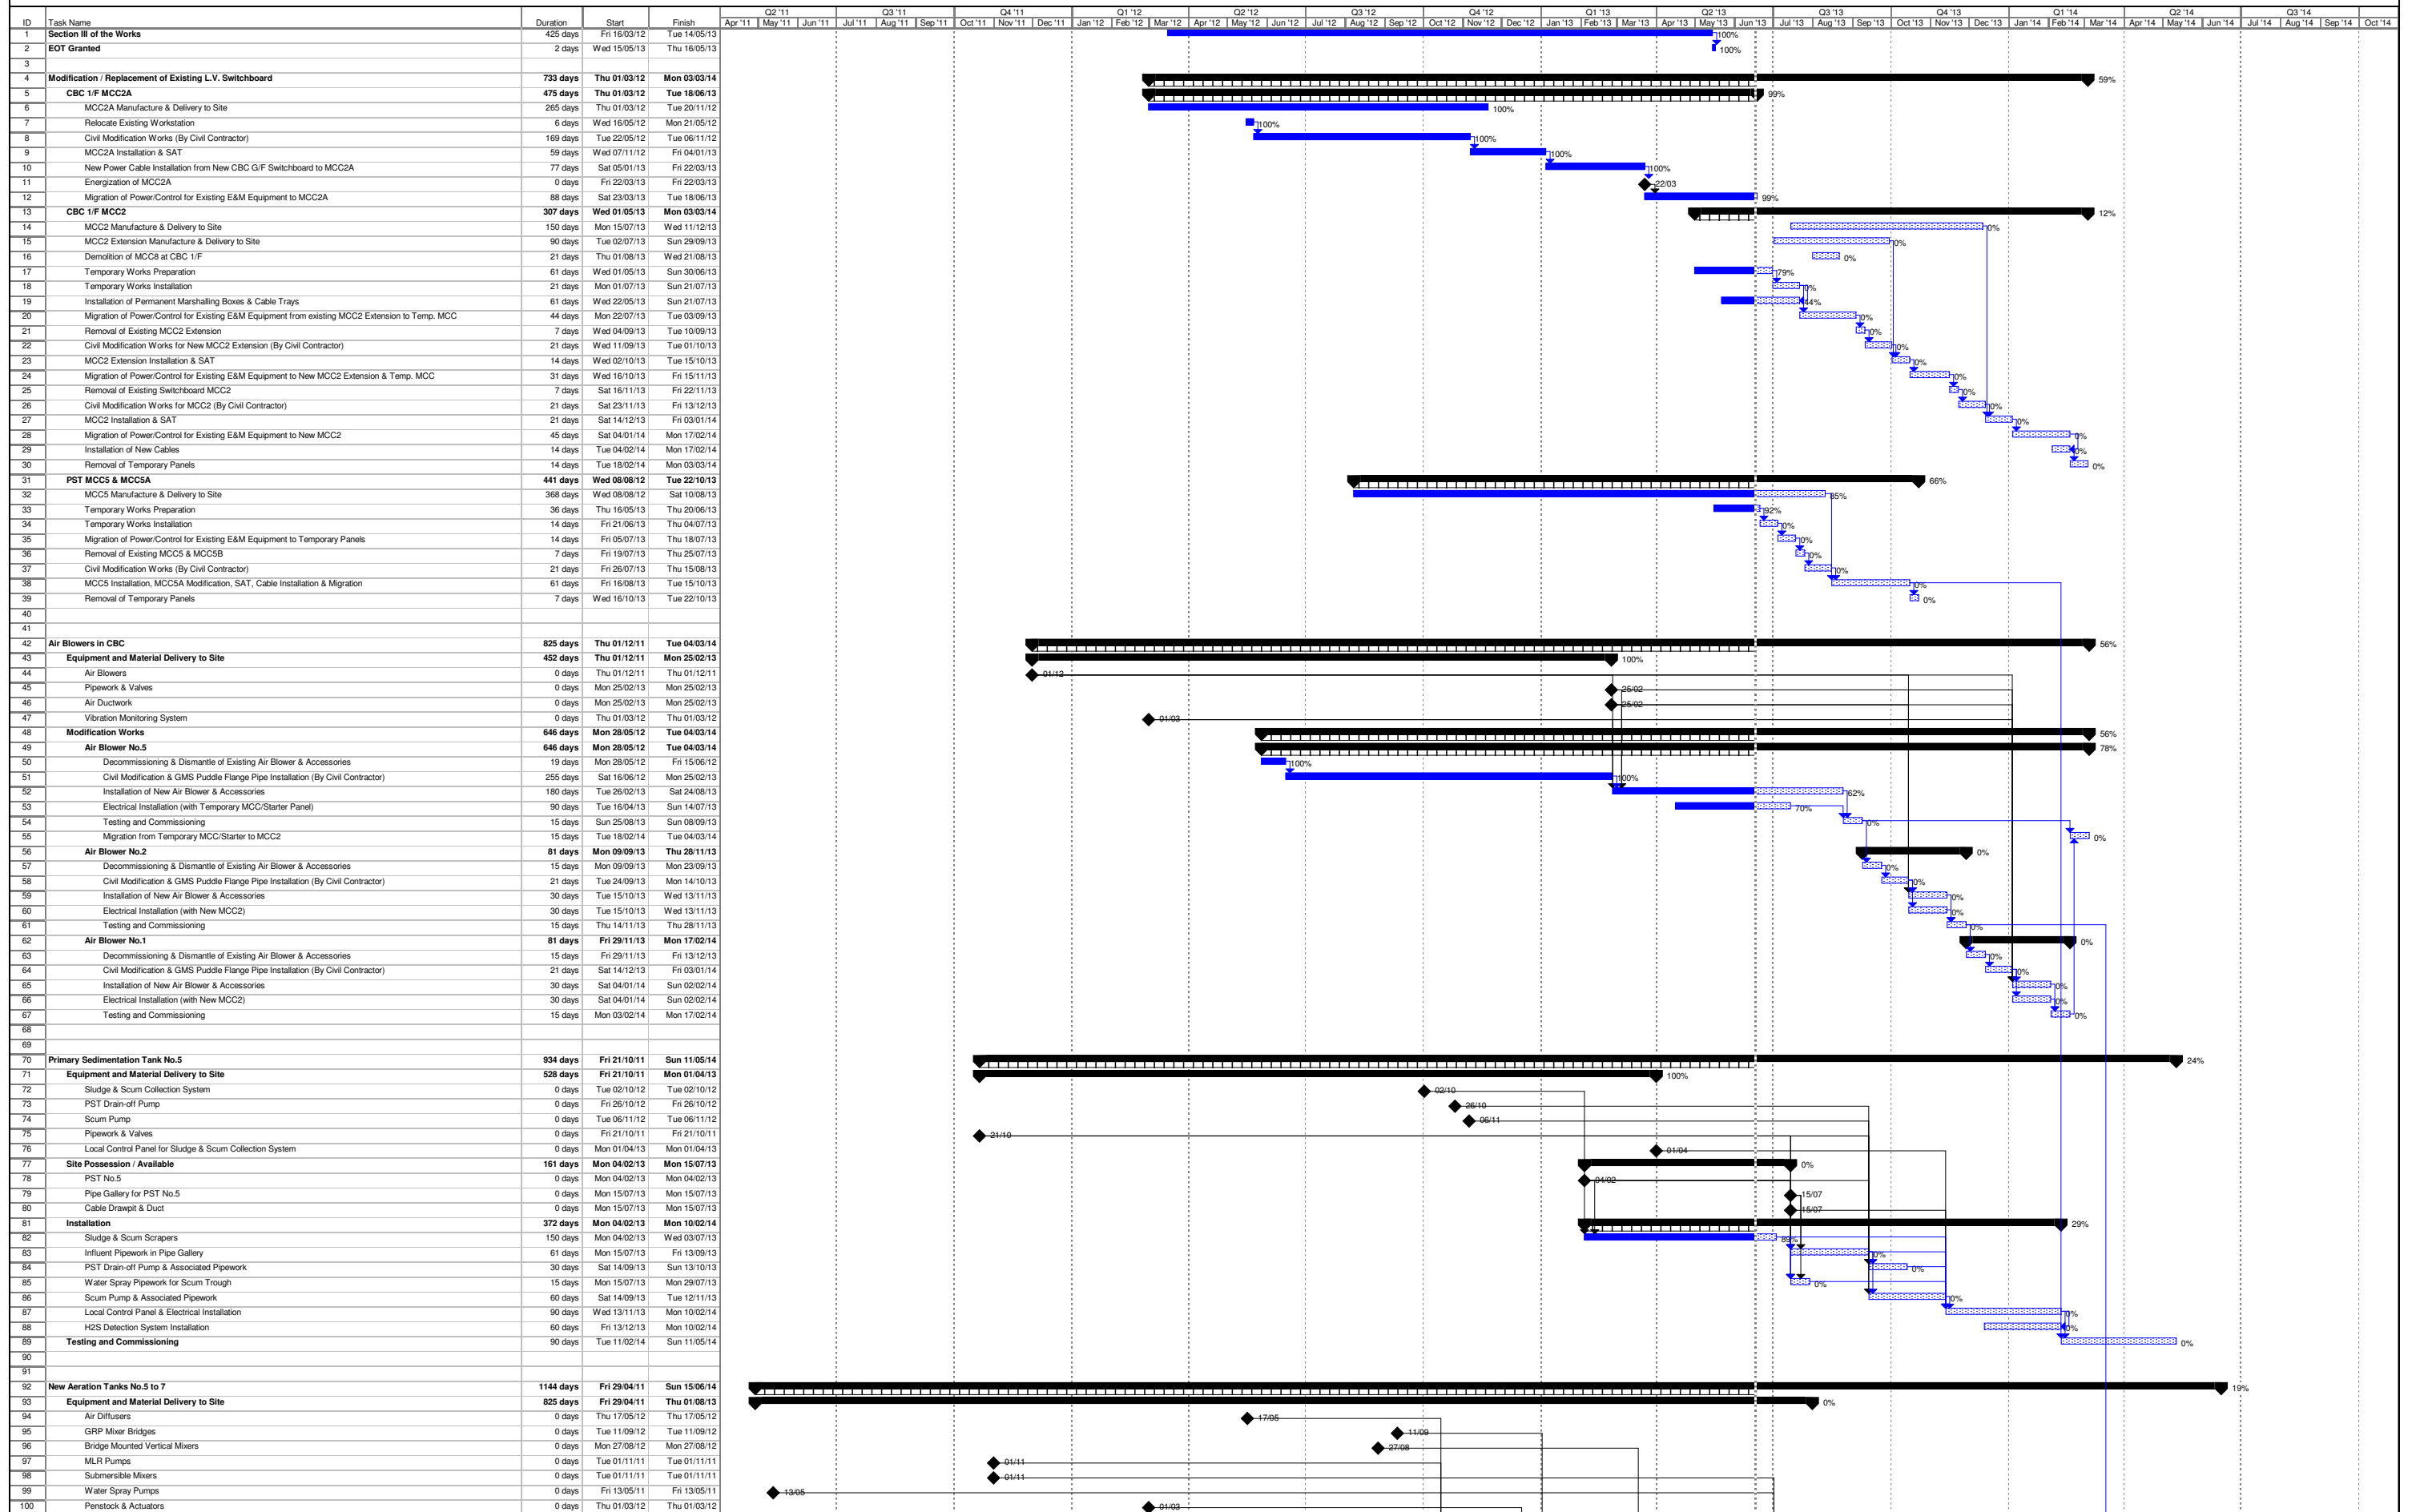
| ID | Task Name | Duration | Start | Finish |
|---|---|---|---|---|
| 1 | Section III of the Works | 425 days | Fri 16/03/12 | Tue 14/05/13 |
| 2 | EOT Granted | 2 days | Wed 15/05/13 | Thu 16/05/13 |
| 3 | | | | |
| 4 | Modification / Replacement of Existing L.V. Switchboard | 733 days | Thu 01/03/12 | Mon 03/03/14 |
| 5 | CBC 1/F MCC2A | 475 days | Thu 01/03/12 | Tue 18/06/13 |
| 6 | MCC2A Manufacture & Delivery to Site | 265 days | Thu 01/03/12 | Tue 20/11/12 |
| 7 | Relocate Existing Workstation | 6 days | Wed 16/05/12 | Mon 21/05/12 |
| 8 | Civil Modification Works (By Civil Contractor) | 169 days | Tue 22/05/12 | Tue 06/11/12 |
| 9 | MCC2A Installation & SAT | 59 days | Wed 07/11/12 | Fri 04/01/13 |
| 10 | New Power Cable Installation from New CBC G/F Switchboard to MCC2A | 77 days | Sat 05/01/13 | Fri 22/03/13 |
| 11 | Energization of MCC2A | 0 days | Fri 22/03/13 | Fri 22/03/13 |
| 12 | Migration of Power/Control for Existing E&M Equipment to MCC2A | 88 days | Sat 23/03/13 | Tue 18/06/13 |
| 13 | CBC 1/F MCC2 | 307 days | Wed 01/05/13 | Mon 03/03/14 |
| 14 | MCC2 Manufacture & Delivery to Site | 150 days | Mon 15/07/13 | Wed 11/12/13 |
| 15 | MCC2 Extension Manufacture & Delivery to Site | 90 days | Tue 02/07/13 | Sun 29/09/13 |
| 16 | Demolition of MCC8 at CBC 1/F | 21 days | Thu 01/08/13 | Wed 21/08/13 |
| 17 | Temporary Works Preparation | 61 days | Wed 01/05/13 | Sun 30/06/13 |
| 18 | Temporary Works Installation | 21 days | Mon 01/07/13 | Sun 21/07/13 |
| 19 | Installation of Permanent Marshalling Boxes & Cable Trays | 61 days | Wed 22/05/13 | Sun 21/07/13 |
| 20 | Migration of Power/Control for Existing E&M Equipment from existing MCC2 Extension to Temp. MCC | 44 days | Mon 22/07/13 | Tue 03/09/13 |
| 21 | Removal of Existing MCC2 Extension | 7 days | Wed 04/09/13 | Tue 10/09/13 |
| 22 | Civil Modification Works for New MCC2 Extension (By Civil Contractor) | 21 days | Wed 11/09/13 | Tue 01/10/13 |
| 23 | MCC2 Extension Installation & SAT | 14 days | Wed 02/10/13 | Tue 15/10/13 |
| 24 | Migration of Power/Control for Existing E&M Equipment to New MCC2 Extension & Temp. MCC | 31 days | Wed 16/10/13 | Fri 15/11/13 |
| 25 | Removal of Existing Switchboard MCC2 | 7 days | Sat 16/11/13 | Fri 22/11/13 |
| 26 | Civil Modification Works for MCC2 (By Civil Contractor) | 21 days | Sat 23/11/13 | Fri 13/12/13 |
| 27 | MCC2 Installation & SAT | 21 days | Sat 14/12/13 | Fri 03/01/14 |
| 28 | Migration of Power/Control for Existing E&M Equipment to New MCC2 | 45 days | Sat 04/01/14 | Mon 17/02/14 |
| 29 | Installation of New Cables | 14 days | Tue 04/02/14 | Mon 17/02/14 |
| 30 | Removal of Temporary Panels | 14 days | Tue 18/02/14 | Mon 03/03/14 |
| 31 | PST MCC5 & MCC5A | 441 days | Wed 08/08/12 | Tue 22/10/13 |
| 32 | MCC5 Manufacture & Delivery to Site | 368 days | Wed 08/08/12 | Sat 10/08/13 |
| 33 | Temporary Works Preparation | 36 days | Thu 16/05/13 | Thu 20/06/13 |
| 34 | Temporary Works Installation | 14 days | Fri 21/06/13 | Thu 04/07/13 |
| 35 | Migration of Power/Control for Existing E&M Equipment to Temporary Panels | 14 days | Fri 05/07/13 | Thu 18/07/13 |
| 36 | Removal of Existing MCC5 & MCC5B | 7 days | Fri 19/07/13 | Thu 25/07/13 |
| 37 | Civil Modification Works (By Civil Contractor) | 21 days | Fri 26/07/13 | Thu 15/08/13 |
| 38 | MCC5 Installation, MCC5A Modification, SAT, Cable Installation & Migration | 61 days | Fri 16/08/13 | Tue 15/10/13 |
| 39 | Removal of Temporary Panels | 7 days | Wed 16/10/13 | Tue 22/10/13 |
| 40 | | | | |
| 41 | | | | |
| 42 | Air Blowers in CBC | 825 days | Thu 01/12/11 | Tue 04/03/14 |
| 43 | Equipment and Material Delivery to Site | 452 days | Thu 01/12/11 | Mon 25/02/13 |
| 44 | Air Blowers | 0 days | Thu 01/12/11 | Thu 01/12/11 |
| 45 | Pipework & Valves | 0 days | Mon 25/02/13 | Mon 25/02/13 |
| 46 | Air Ductwork | 0 days | Mon 25/02/13 | Mon 25/02/13 |
| 47 | Vibration Monitoring System | 0 days | Thu 01/03/12 | Thu 01/03/12 |
| 48 | Modification Works | 646 days | Mon 28/05/12 | Tue 04/03/14 |
| 49 | Air Blower No.5 | 646 days | Mon 28/05/12 | Tue 04/03/14 |
| 50 | Decommissioning & Dismantle of Existing Air Blower & Accessories | 19 days | Mon 28/05/12 | Fri 15/06/12 |
| 51 | Civil Modification & GMS Puddle Flange Pipe Installation (By Civil Contractor) | 255 days | Sat 16/06/12 | Mon 25/02/13 |
| 52 | Installation of New Air Blower & Accessories | 180 days | Tue 26/02/13 | Sat 24/08/13 |
| 53 | Electrical Installation (with Temporary MCC/Starter Panel) | 90 days | Tue 16/04/13 | Sun 14/07/13 |
| 54 | Testing and Commissioning | 15 days | Sun 25/08/13 | Sun 08/09/13 |
| 55 | Migration from Temporary MCC/Starter to MCC2 | 15 days | Tue 18/02/14 | Tue 04/03/14 |
| 56 | Air Blower No.2 | 81 days | Mon 09/09/13 | Thu 28/11/13 |
| 57 | Decommissioning & Dismantle of Existing Air Blower & Accessories | 15 days | Mon 09/09/13 | Mon 23/09/13 |
| 58 | Civil Modification & GMS Puddle Flange Pipe Installation (By Civil Contractor) | 21 days | Tue 24/09/13 | Mon 14/10/13 |
| 59 | Installation of New Air Blower & Accessories | 30 days | Tue 15/10/13 | Wed 13/11/13 |
| 60 | Electrical Installation (with New MCC2) | 30 days | Tue 15/10/13 | Wed 13/11/13 |
| 61 | Testing and Commissioning | 15 days | Thu 14/11/13 | Thu 28/11/13 |
| 62 | Air Blower No.1 | 81 days | Fri 29/11/13 | Mon 17/02/14 |
| 63 | Decommissioning & Dismantle of Existing Air Blower & Accessories | 15 days | Fri 29/11/13 | Fri 13/12/13 |
| 64 | Civil Modification & GMS Puddle Flange Pipe Installation (By Civil Contractor) | 21 days | Sat 14/12/13 | Fri 03/01/14 |
| 65 | Installation of New Air Blower & Accessories | 30 days | Sat 04/01/14 | Sun 02/02/14 |
| 66 | Electrical Installation (with New MCC2) | 30 days | Sat 04/01/14 | Sun 02/02/14 |
| 67 | Testing and Commissioning | 15 days | Mon 03/02/14 | Mon 17/02/14 |
| 68 | | | | |
| 69 | | | | |
| 70 | Primary Sedimentation Tank No.5 | 934 days | Fri 21/10/11 | Sun 11/05/14 |
| 71 | Equipment and Material Delivery to Site | 528 days | Fri 21/10/11 | Mon 01/04/13 |
| 72 | Sludge & Scum Collection System | 0 days | Tue 02/10/12 | Tue 02/10/12 |
| 73 | PST Drain-off Pump | 0 days | Fri 26/10/12 | Fri 26/10/12 |
| 74 | Scum Pump | 0 days | Tue 06/11/12 | Tue 06/11/12 |
| 75 | Pipework & Valves | 0 days | Fri 21/10/11 | Fri 21/10/11 |
| 76 | Local Control Panel for Sludge & Scum Collection System | 0 days | Mon 01/04/13 | Mon 01/04/13 |
| 77 | Site Possession / Available | 161 days | Mon 04/02/13 | Mon 15/07/13 |
| 78 | PST No.5 | 0 days | Mon 04/02/13 | Mon 04/02/13 |
| 79 | Pipe Gallery for PST No.5 | 0 days | Mon 15/07/13 | Mon 15/07/13 |
| 80 | Cable Drawpit & Duct | 0 days | Mon 15/07/13 | Mon 15/07/13 |
| 81 | Installation | 372 days | Mon 04/02/13 | Mon 10/02/14 |
| 82 | Sludge & Scum Scrapers | 150 days | Mon 04/02/13 | Wed 03/07/13 |
| 83 | Influent Pipework in Pipe Gallery | 61 days | Mon 15/07/13 | Fri 13/09/13 |
| 84 | PST Drain-off Pump & Associated Pipework | 30 days | Sat 14/09/13 | Sun 13/10/13 |
| 85 | Water Spray Pipework for Scum Trough | 15 days | Mon 15/07/13 | Mon 29/07/13 |
| 86 | Scum Pump & Associated Pipework | 60 days | Sat 14/09/13 | Tue 12/11/13 |
| 87 | Local Control Panel & Electrical Installation | 90 days | Wed 13/11/13 | Mon 10/02/14 |
| 88 | H2S Detection System Installation | 60 days | Fri 13/12/13 | Mon 10/02/14 |
| 89 | Testing and Commissioning | 90 days | Tue 11/02/14 | Sun 11/05/14 |
| 90 | | | | |
| 91 | | | | |
| 92 | New Aeration Tanks No.5 to 7 | 1144 days | Fri 29/04/11 | Sun 15/06/14 |
| 93 | Equipment and Material Delivery to Site | 825 days | Fri 29/04/11 | Thu 01/08/13 |
| 94 | Air Diffusers | 0 days | Thu 17/05/12 | Thu 17/05/12 |
| 95 | GRP Mixer Bridges | 0 days | Tue 11/09/12 | Tue 11/09/12 |
| 96 | Bridge Mounted Vertical Mixers | 0 days | Mon 27/08/12 | Mon 27/08/12 |
| 97 | MLR Pumps | 0 days | Tue 01/11/11 | Tue 01/11/11 |
| 98 | Submersible Mixers | 0 days | Tue 01/11/11 | Tue 01/11/11 |
| 99 | Water Spray Pumps | 0 days | Fri 13/05/11 | Fri 13/05/11 |
| 100 | Penstock & Actuators | 0 days | Thu 01/03/12 | Thu 01/03/12 |

Q2 '11 Q3 '11 Q4 '11 Q1 '12 Q2 '12 Q3 '12 Q4 '12 Q1 '13 Q2 '13 Q3 '13 Q4 '13 Q1 '14 Q2 '14 Q3 '14
Apr '11 May '11 Jun '11 Jul '11 Aug '11 Sep '11 Oct '11 Nov '11 Dec '11 Jan '12 Feb '12 Mar '12 Apr '12 May '12 Jun '12 Jul '12 Aug '12 Sep '12 Oct '12 Nov '12 Dec '12 Jan '13 Feb '13 Mar '13 Apr '13 May '13 Jun '13 Jul '13 Aug '13 Sep '13 Oct '13 Nov '13 Dec '13 Jan '14 Feb '14 Mar '14 Apr '14 May '14 Jun '14 Jul '14 Aug '14 Sep '14 Oct '14

100% 100% 59% 99% 100% 100% 100% 100% 100% 22/03 99% 12% 0% 0% 0% 79% 0% 44% 0% 0% 0% 0% 0% 0% 0% 0% 0% 0% 66% 85% 92% 0% 0% 0% 0% 0% 0%
56% 100% 01/12 25/02 25/02 01/03 56% 78% 100% 100% 62% 70% 0% 0% 0% 0% 0% 0% 0% 0% 0% 0% 0% 0% 0% 0% 0%
24% 100% 02/10 26/10 06/11 21/10 01/04 0% 04/02 15/07 15/07 29% 89% 0% 0% 0% 0% 0% 0% 0%
19% 0% 17/05 11/09 27/08 01/11 01/11 13/05 01/03